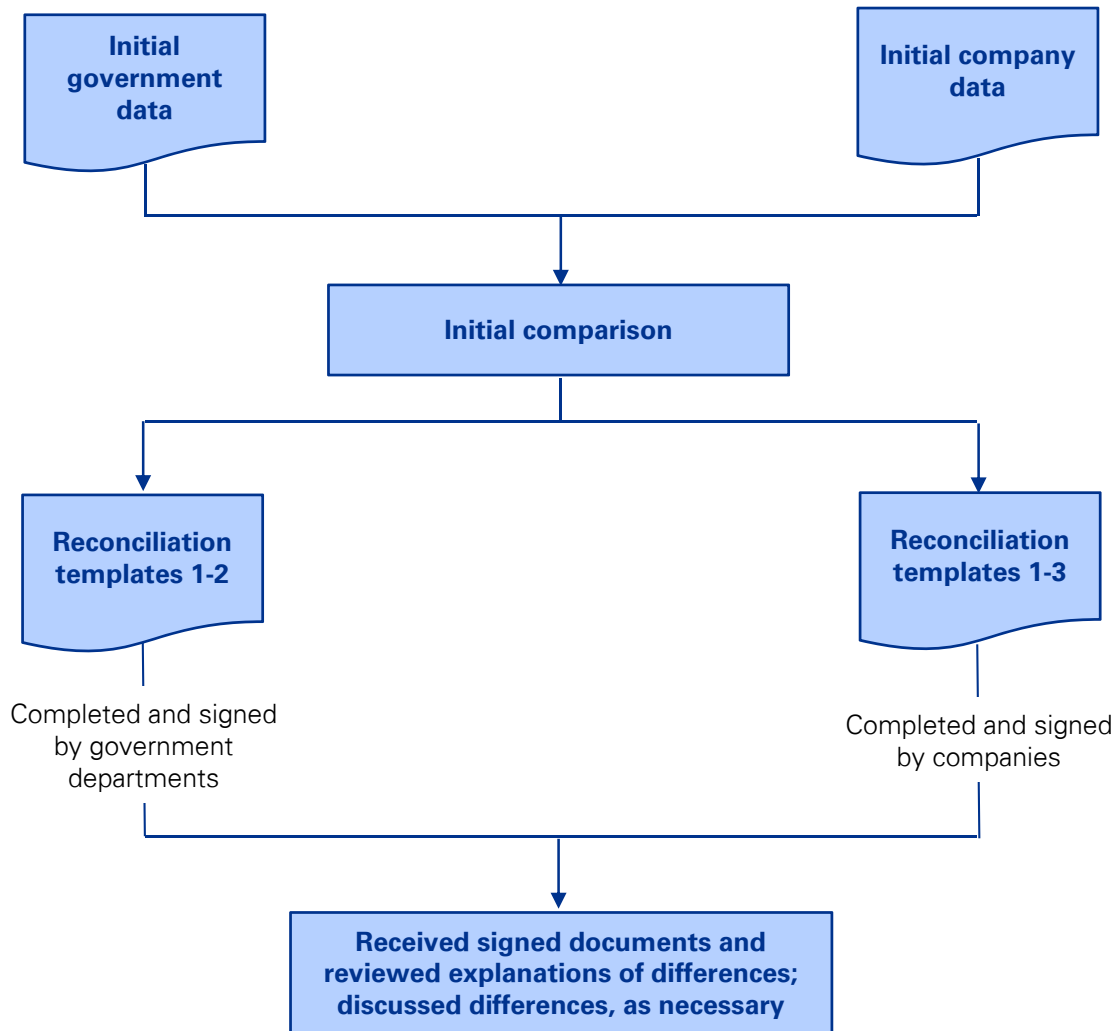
Initial government data

Initial company data

Initial comparison

Reconciliation templates 1-2

Completed and signed by government departments

Reconciliation templates 1-3

Completed and signed by companies

Received signed documents and reviewed explanations of differences; discussed differences, as necessary